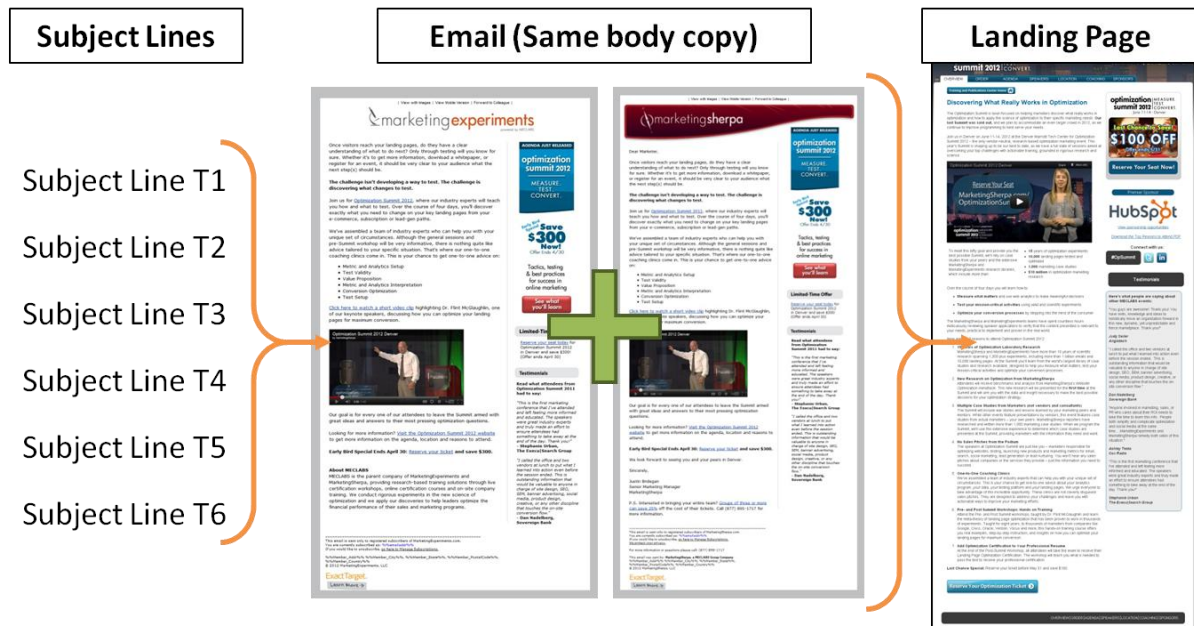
Subject Lines

Email (Same body copy)

Landing Page

Subject Line T1

Subject Line T2

Subject Line T3

Subject Line T4

Subject Line T5

Subject Line T6

marketingexperiments

marketingsherpa

optimization summit 2012

MEASURE. TEST. CONVERT.

Save $300 Now!

Tactics, testing & best practices for success in online marketing

See what you'll learn

The challenge isn't developing a way to test. The challenge is discovering what changes to test.

Limited-Time Offer

Testimonials

Early Bird Special Ends April 30: Reserve your ticket and save $300.

About MECLABS

Optimization Summit 2012 Denver

summit 2012

Discovering What Really Works in Optimization

Reserve Your Seat

MarketingSherpa OptimizationSummit

$100 OFF

Reserve Your Seat Now!

HubSpot

Connect with us

Testimonials

Reserve Your Optimization Ticket